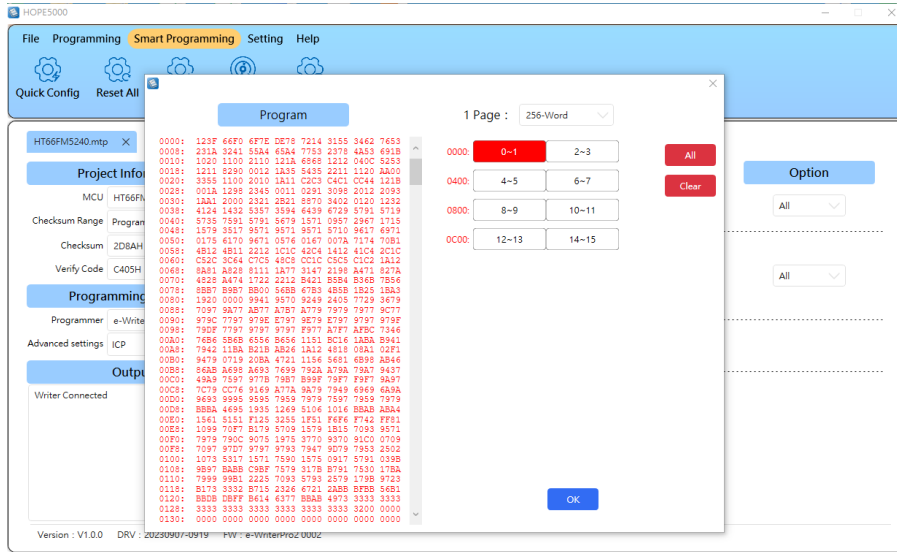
HOPE5000

File Programming Smart Programming Setting Help

Quick Config Reset All

HT66FM5240.mtp ×

Project Infor

MCU HT66FM

Checksum Range Program

Checksum 2D8AH

Verify Code C405H

Programming

Programmer e-Write

Advanced settings ICP

Output

Writer Connected

Version : V1.0.0 DRV : 20230907-0919 FW : e-WriterPro2 0002

Program

0000: 123F 66F0 6F7E DE78 7214 3155 3462 7653
0008: 231A 3241 55A4 65A4 7753 2378 4A53 691B
0010: 1020 1100 2110 121A 6868 1212 040C 5253
0018: 1211 8290 0012 1A35 5435 2211 1120 AA00
0020: 3355 1100 2010 1A11 C2C3 C4C1 CC44 121B
0028: 001A 1298 2345 0011 0291 3098 2012 2093
0030: 1AA1 2000 2321 2B21 8870 3402 0120 1232
0038: 4124 1432 5357 3594 6439 6729 5791 5719
0040: 5735 7591 5791 9679 1571 0957 2967 1715
0048: 1579 3517 9571 9571 9571 5710 9617 6971
0050: 0175 6170 9671 0576 0167 007A 7174 70B1
0058: 4B12 4B11 2212 1C1C 42C4 1412 41C4 2C1C
0060: C52C 3C64 C7C5 48C8 CC1C C5C5 C1C2 1A12
0068: 8A81 A828 8111 1A77 3147 2198 A471 827A
0070: 4828 A474 1722 2212 B421 B5B4 B36B 7B56
0078: 8BB7 B9B7 BB00 56BB 67B3 4B5B 1B25 1BA3
0080: 1920 0000 9941 9570 9249 2405 7729 3679
0088: 7097 9A77 AB77 A7B7 A779 7979 7977 9C77
0090: 979C 7797 979E E797 9E79 E797 9797 979F
0098: 79DF 7797 9797 9797 F977 A7F7 AFBC 7346
00A0: 76B6 5B6B 6556 B656 1151 BC16 1ABA B941
00A8: 7942 11BA B21B AB26 1A12 4918 08A1 02F1
00B0: 9479 0719 20BA 4721 1156 5681 6B98 AB46
00B8: 86AB A698 A693 7699 792A A79A 79A7 9437
00C0: 49A9 7597 977B 79B7 B99F 79F7 F9F7 9A97
00C8: 7C79 CC76 9169 A77A 9A79 7949 6969 6A9A
00D0: 9693 9995 9595 7959 7979 7597 7959 7970
00D8: BBBA 4695 1935 1269 5106 1016 BBAB ABA4
00E0: 1561 5151 F125 3255 1F51 F6F6 F742 FF81
00E8: 1099 70F7 B179 5709 1579 1B15 7093 9571
00F0: 7979 790C 9075 1975 3770 9370 91C0 0709
00F8: 7097 97D7 9797 9793 7947 9D79 7953 2502
0100: 1073 5317 1571 7590 1575 0917 5791 039B
0108: 9B97 BABB C9BF 7579 317B B791 7530 17BA
0110: 7999 99B1 2225 7093 5793 2879 179B 9723
0118: B173 3332 B715 2326 6721 2ABB BFBB 56B1
0120: BBDB DBFF B614 6377 BBAB 4973 3333 3333
0128: 3333 3333 3333 3333 3333 3333 3200 0000
0130: 0000 0000 0000 0000 0000 0000 0000 0000

1 Page : 256-Word

0000: 0~1 2~3
0400: 4~5 6~7
0800: 8~9 10~11
0C00: 12~13 14~15

All
Clear

OK

Option
All
All